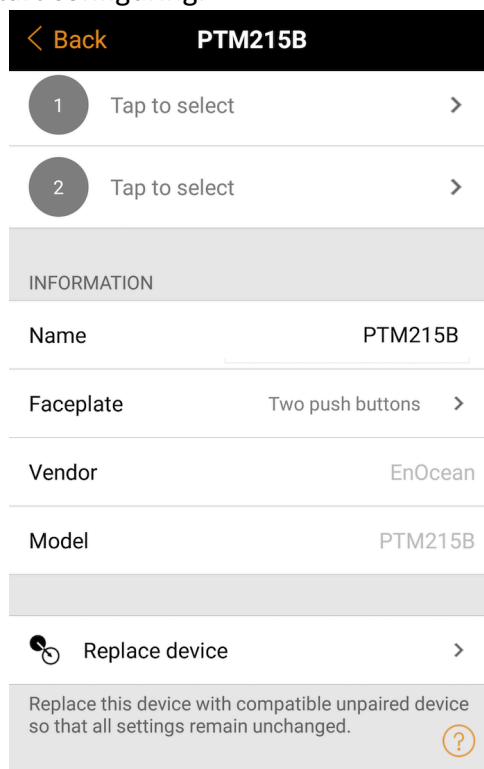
< Back PTM215B

1 Tap to select >

2 Tap to select >

INFORMATION

Name PTM215B

Faceplate Two push buttons >

Vendor EnOcean

Model PTM215B

Replace device >

Replace this device with compatible unpaired device so that all settings remain unchanged.

?